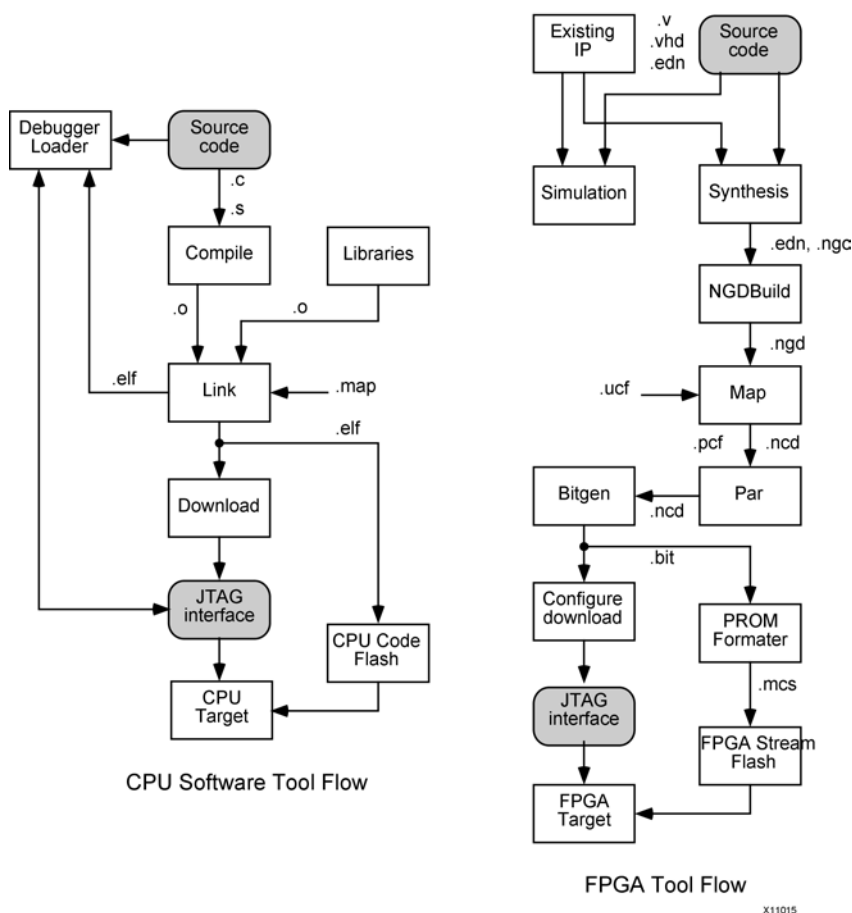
Debugger Loader

Source code

.c
.s

Compile

Libraries

.o

.o

.elf

Link

.map

.elf

Download

JTAG interface

CPU Code Flash

CPU Target

CPU Software Tool Flow

Existing IP

.v
.vhd
.edn

Source code

Simulation

Synthesis

.edn, .ngc

NGDBuild

.ngd

.ucf

Map

.pcf

.ncd

Bitgen

Par

.ncd

.bit

Configure download

PROM Formater

.mcs

JTAG interface

FPGA Stream Flash

FPGA Target

FPGA Tool Flow

X11015